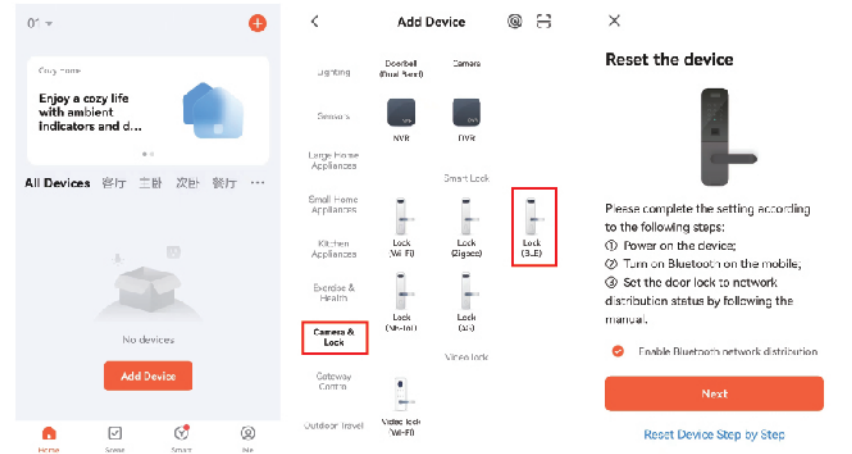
01

Cozy home

Enjoy a cozy life with ambient indicators and d...

All Devices 客厅 主卧 次卧 餐厅 ···

No devices

Add Device

Home Scene Smart Me

Add Device

Lighting

Sensors

Large Home Appliances

Small Home Appliances

Kitchen Appliances

Exercise & Health

Camera & Lock

Gateway Control

Outdoor Travel

Doorbell (Dual Band)

Camera

NVR

DVR

Smart Lock

Lock (Wi-Fi)

Lock (Zigbee)

Lock (BLE)

Lock (NB-IoT)

Lock (4G)

Video lock

Video lock (Wi-Fi)

Reset the device

Please complete the setting according to the following steps:
① Power on the device;
② Turn on Bluetooth on the mobile;
③ Set the door lock to network distribution status by following the manual.

Enable Bluetooth network distribution

Next

Reset Device Step by Step